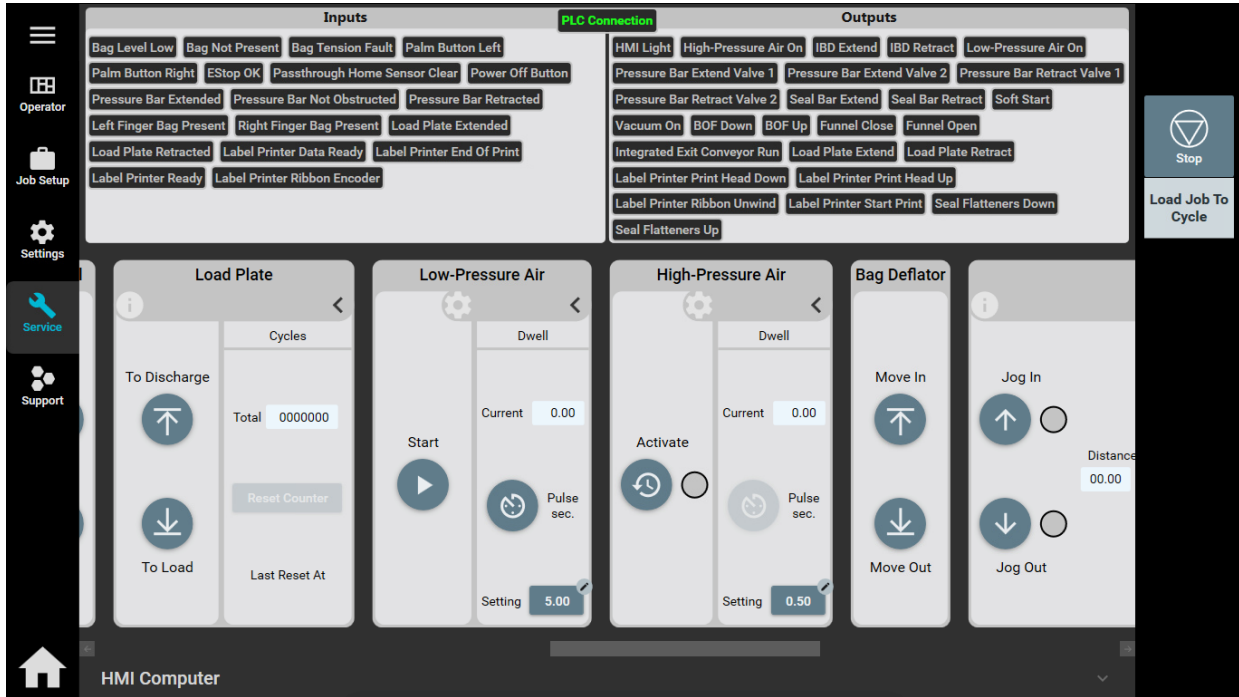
Operator

Job Setup

Settings

Service

Support

Inputs

PLC Connection

Outputs

Bag Level Low Bag Not Present Bag Tension Fault Palm Button Left Palm Button Right EStop OK Passthrough Home Sensor Clear Power Off Button Pressure Bar Extended Pressure Bar Not Obstructed Pressure Bar Retracted Left Finger Bag Present Right Finger Bag Present Load Plate Extended Load Plate Retracted Label Printer Data Ready Label Printer End Of Print Label Printer Ready Label Printer Ribbon Encoder

HMI Light High-Pressure Air On IBD Extend IBD Retract Low-Pressure Air On Pressure Bar Extend Valve 1 Pressure Bar Extend Valve 2 Pressure Bar Retract Valve 1 Pressure Bar Retract Valve 2 Seal Bar Extend Seal Bar Retract Soft Start Vacuum On BOF Down BOF Up Funnel Close Funnel Open Integrated Exit Conveyor Run Load Plate Extend Load Plate Retract Label Printer Print Head Down Label Printer Print Head Up Label Printer Ribbon Unwind Label Printer Start Print Seal Flatteners Down Seal Flatteners Up

Stop

Load Job To Cycle

Load Plate

Cycles

To Discharge

Total 0000000

Reset Counter

To Load

Last Reset At

Low-Pressure Air

Dwell

Start

Current 0.00

Pulse sec.

Setting 5.00

High-Pressure Air

Dwell

Activate

Current 0.00

Pulse sec.

Setting 0.50

Bag Deflator

Move In

Move Out

Jog In

Distance

00.00

Jog Out

HMI Computer